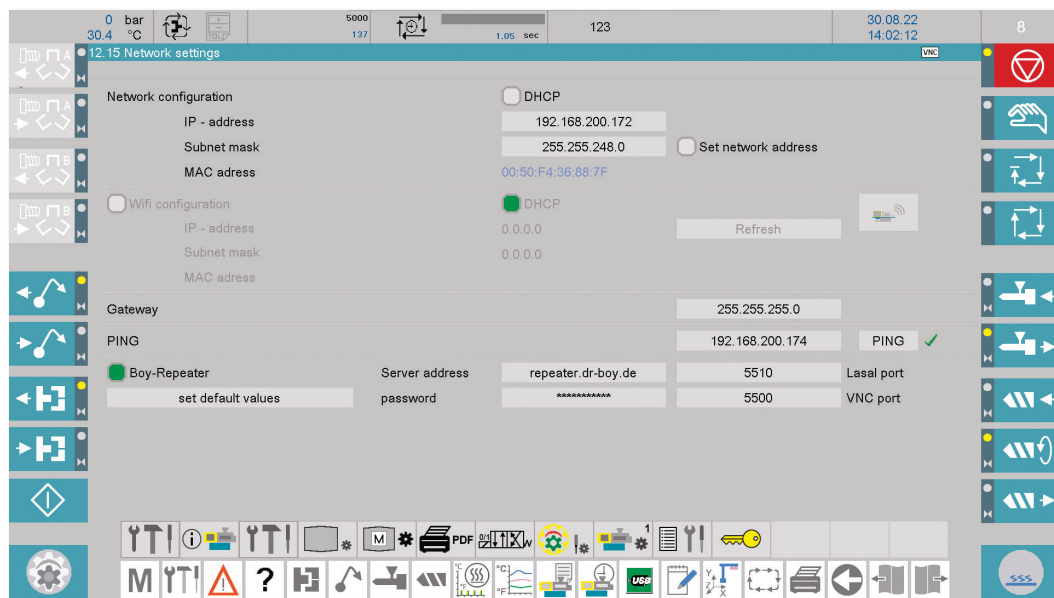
0 bar
30.4 °C

5000
137

1.05 sec

123

30.08.22
14:02:12

8

12.15 Network settings

VNC

Network configuration
DHCP
IP - address
192.168.200.172
Subnet mask
255.255.248.0
Set network address
MAC adress
00:50:F4:36:88:7F

Wifi configuration
DHCP
IP - address
0.0.0.0
Refresh
Subnet mask
0.0.0.0
MAC adress

Gateway
255.255.255.0

PING
192.168.200.174
PING ✓

Boy-Repeater
Server address
repeater.dr-boy.de
5510
Lasal port
set default values
password
***********
5500
VNC port

PDF
M
?
USB